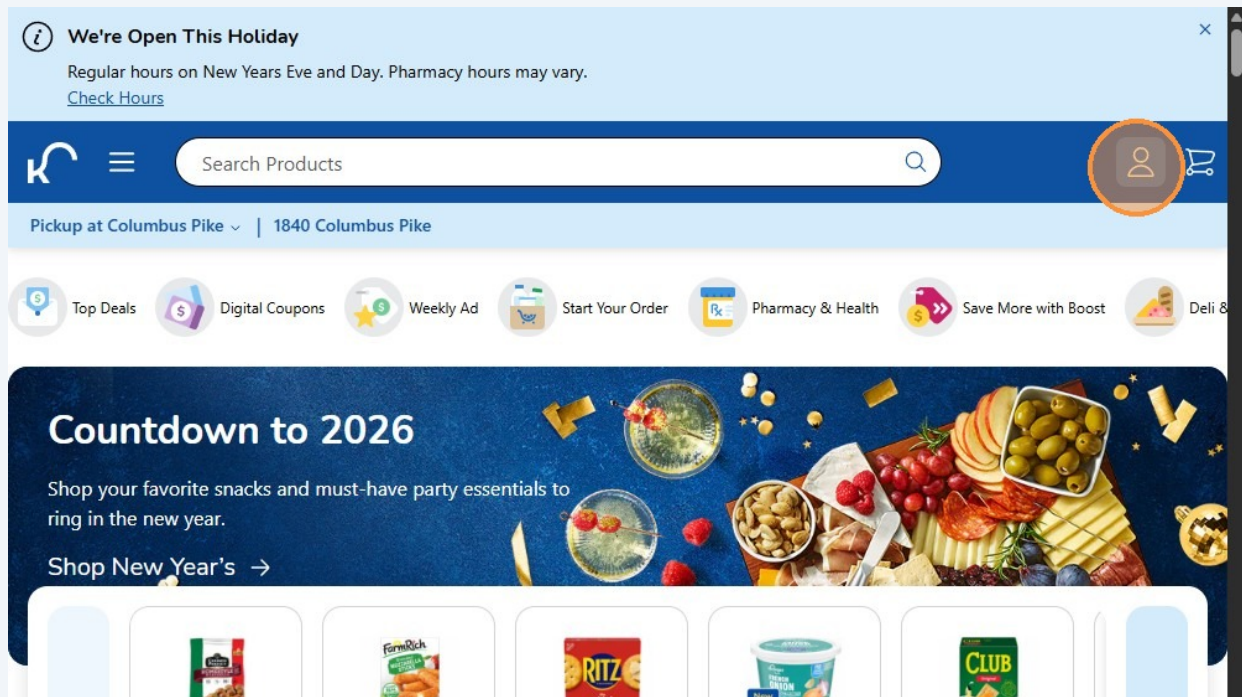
We're Open This Holiday

Regular hours on New Years Eve and Day. Pharmacy hours may vary.

Check Hours

×

Search Products

Pickup at Columbus Pike | 1840 Columbus Pike

Top Deals
Digital Coupons
Weekly Ad
Start Your Order
Pharmacy & Health
Save More with Boost
Deli &

Countdown to 2026

Shop your favorite snacks and must-have party essentials to ring in the new year.

Shop New Year's →

FarmRich

RITZ

CLUB